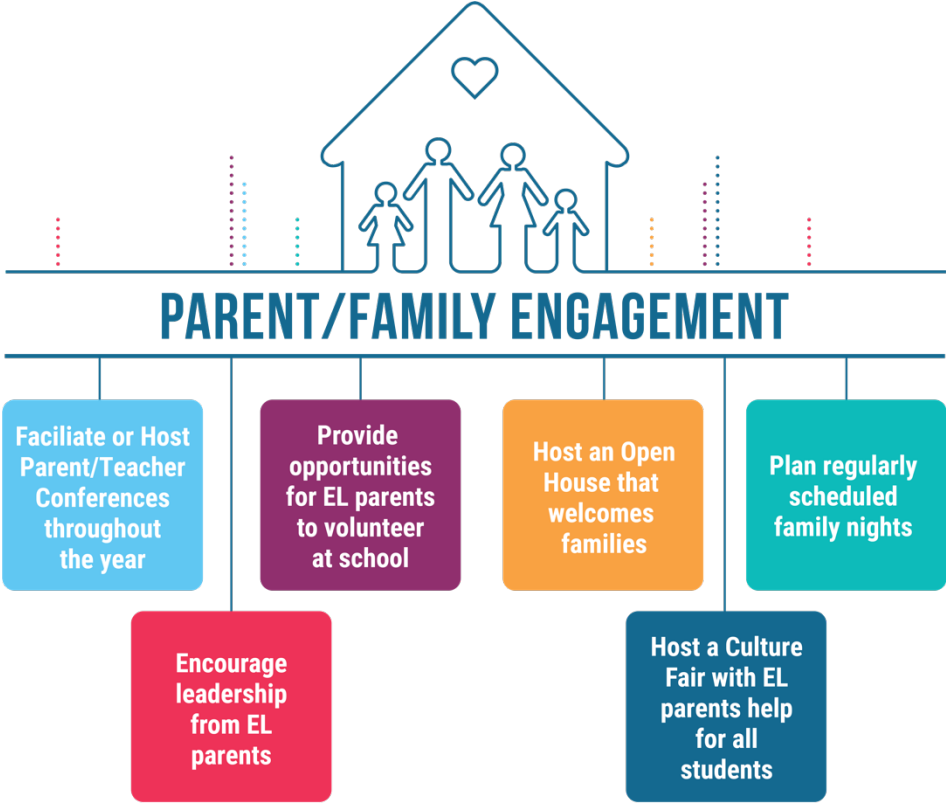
PARENT/FAMILY ENGAGEMENT

Faciliate or Host Parent/Teacher Conferences throughout the year

Encourage leadership from EL parents

Provide opportunities for EL parents to volunteer at school

Host an Open House that welcomes families

Host a Culture Fair with EL parents help for all students

Plan regularly scheduled family nights